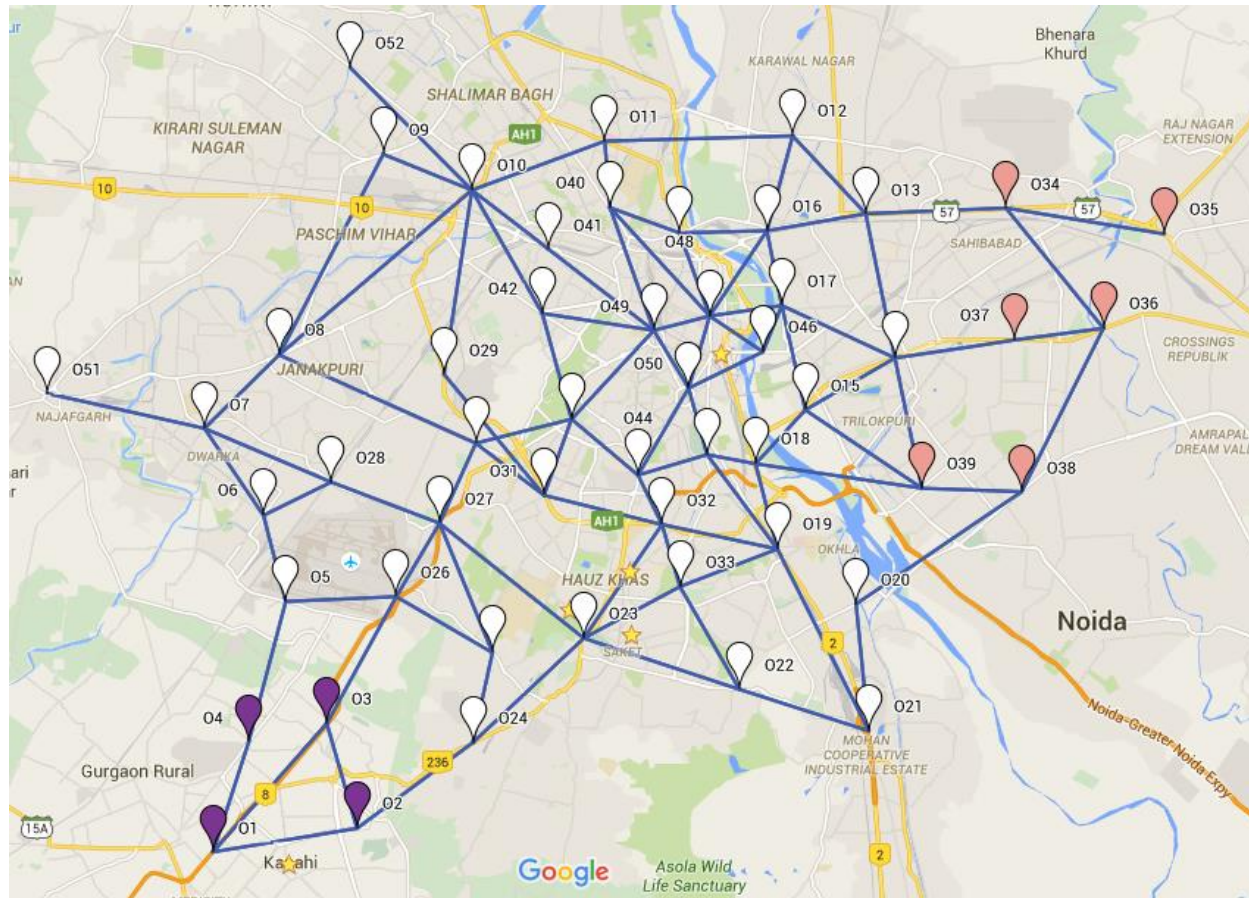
Bhenara Khurd
O52
KARAWAL NAGAR
SHALIMAR BAGH
O11
O12
KIRARI SULEMAN NAGAR
O9
AH1
RAJ NAGAR EXTENSION
O10
10
O40
O13
O34
O35
10
O16
57
57
O41
PASCHIM VIHAR
O48
SAHIBABAD
O42
O17
O49
O37
O36
O8
O29
O46
CROSSINGS REPUBLIK
O51
JANAKPURI
O50
O15
NAJAFGARH
O7
TRILOKPURI
O44
O18
AMRAPALI DREAM VALL
O28
O39
O38
DWARKA
O31
O6
O27
O32
AH1
O19
OKHLA
O5
O26
HAUZ KHAS
O33
O20
Noida
O23
SAKET
2
O22
O21
O4
O3
O24
MOHAN COOPERATIVE INDUSTRIAL ESTATE
Noida-Greater Noida Expy
Gurgaon Rural
236
8
O2
15A
O1
Kapashi
Google
Asola Wild Life Sanctuary
2